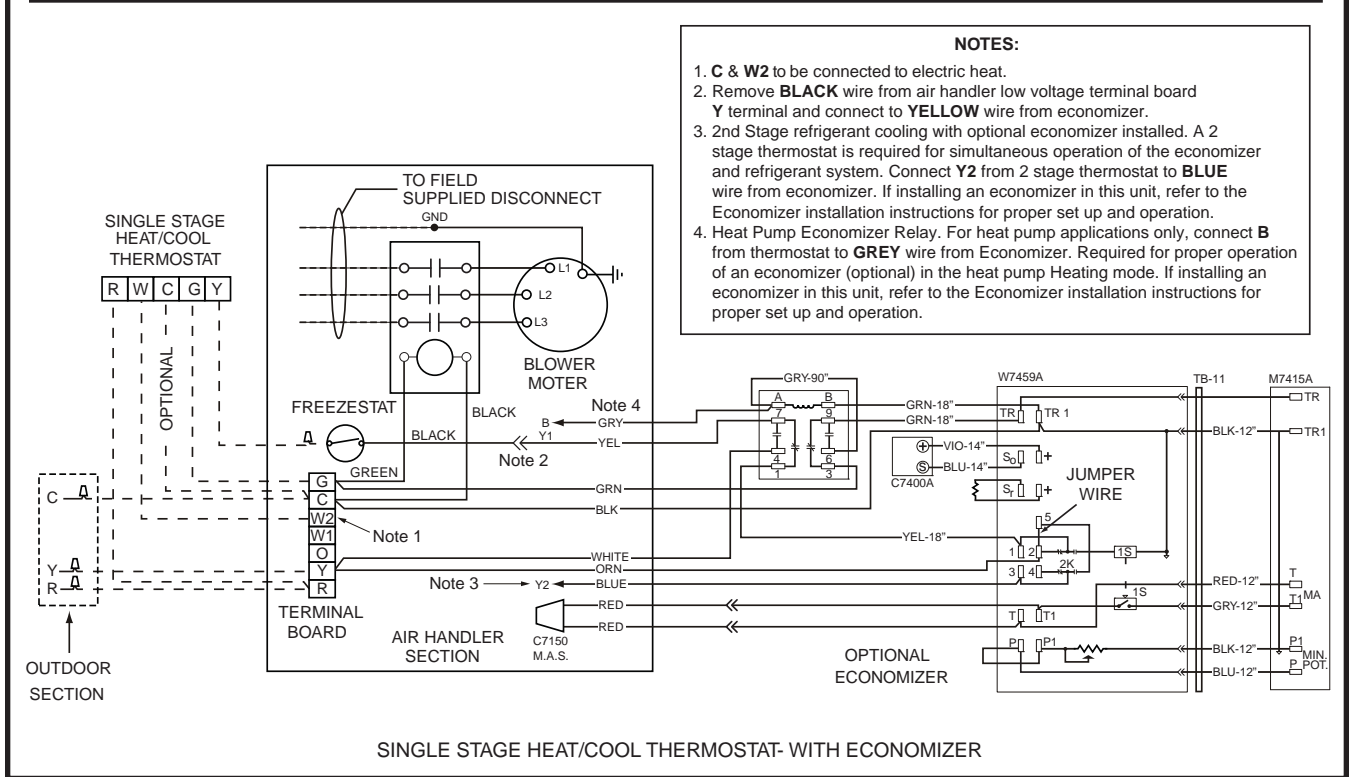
NOTES:

1. **C** & **W2** to be connected to electric heat.
2. Remove **BLACK** wire from air handler low voltage terminal board **Y** terminal and connect to **YELLOW** wire from economizer.
3. 2nd Stage refrigerant cooling with optional economizer installed. A 2 stage thermostat is required for simultaneous operation of the economizer and refrigerant system. Connect **Y2** from 2 stage thermostat to **BLUE** wire from economizer. If installing an economizer in this unit, refer to the Economizer installation instructions for proper set up and operation.
4. Heat Pump Economizer Relay. For heat pump applications only, connect **B** from thermostat to **GREY** wire from Economizer. Required for proper operation of an economizer (optional) in the heat pump Heating mode. If installing an economizer in this unit, refer to the Economizer installation instructions for proper set up and operation.

SINGLE STAGE HEAT/COOL THERMOSTAT

| R | W | C | G | Y |
|---|---|---|---|---|

OPTIONAL

TO FIELD SUPPLIED DISCONNECT

GND

L1

L2

L3

BLOWER MOTER

FREEZESTAT

BLACK

BLACK

GREEN

Note 4

B

GRY

Y1

YEL

Note 2

G

C

W2

W1

O

Y

R

Note 1

GRN

BLK

WHITE

ORN

Note 3

Y2

BLUE

RED

RED

C7150 M.A.S.

TERMINAL BOARD

AIR HANDLER SECTION

C

Y

R

OUTDOOR SECTION

GRY-90"

A

B

7

9

4

6

1

3

W7459A

GRN-18"

GRN-18"

TR

TR 1

VIO-14"

BLU-14"

C7400A

$S_O$

$S_R$

JUMPER WIRE

YEL-18"

5

1

2

3

4

2K

1S

1S

T

T1

P

P1

OPTIONAL ECONOMIZER

TB-11

BLK-12"

RED-12"

GRY-12"

BLK-12"

BLU-12"

M7415A

TR

TR1

T

T1

MA

P1

P

MIN. POT.

SINGLE STAGE HEAT/COOL THERMOSTAT- WITH ECONOMIZER